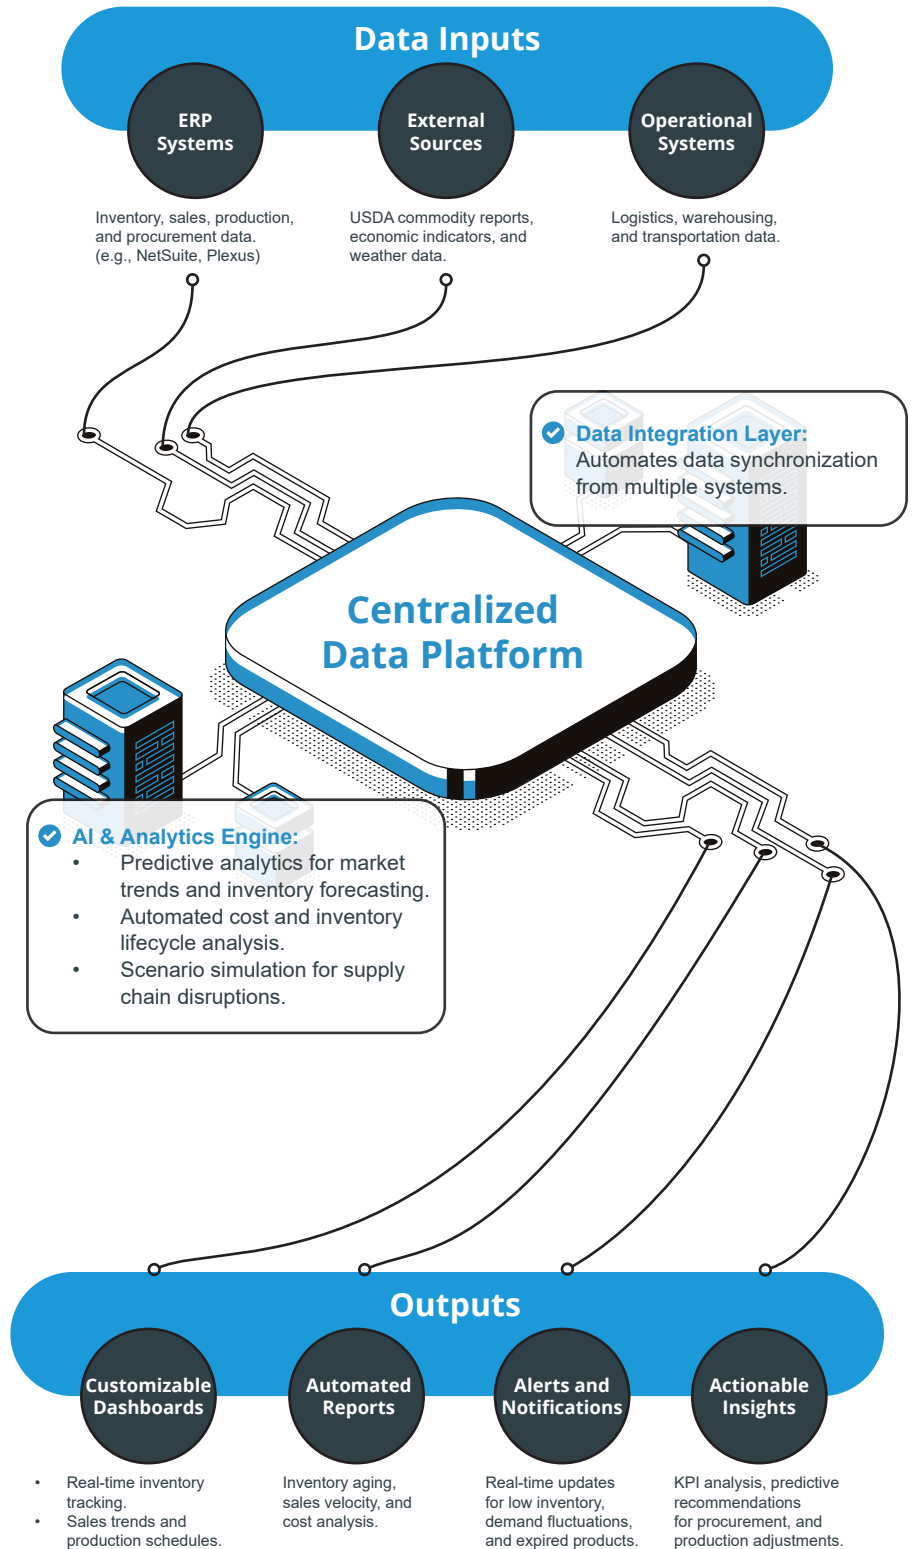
Data Inputs

ERP Systems

Inventory, sales, production, and procurement data. (e.g., NetSuite, Plexus)

External Sources

USDA commodity reports, economic indicators, and weather data.

Operational Systems

Logistics, warehousing, and transportation data.

Data Integration Layer: Automates data synchronization from multiple systems.

Centralized Data Platform

AI & Analytics Engine:
• Predictive analytics for market trends and inventory forecasting.
• Automated cost and inventory lifecycle analysis.
• Scenario simulation for supply chain disruptions.

Outputs

Customizable Dashboards

• Real-time inventory tracking.
• Sales trends and production schedules.

Automated Reports

Inventory aging, sales velocity, and cost analysis.

Alerts and Notifications

Real-time updates for low inventory, demand fluctuations, and expired products.

Actionable Insights

KPI analysis, predictive recommendations for procurement, and production adjustments.